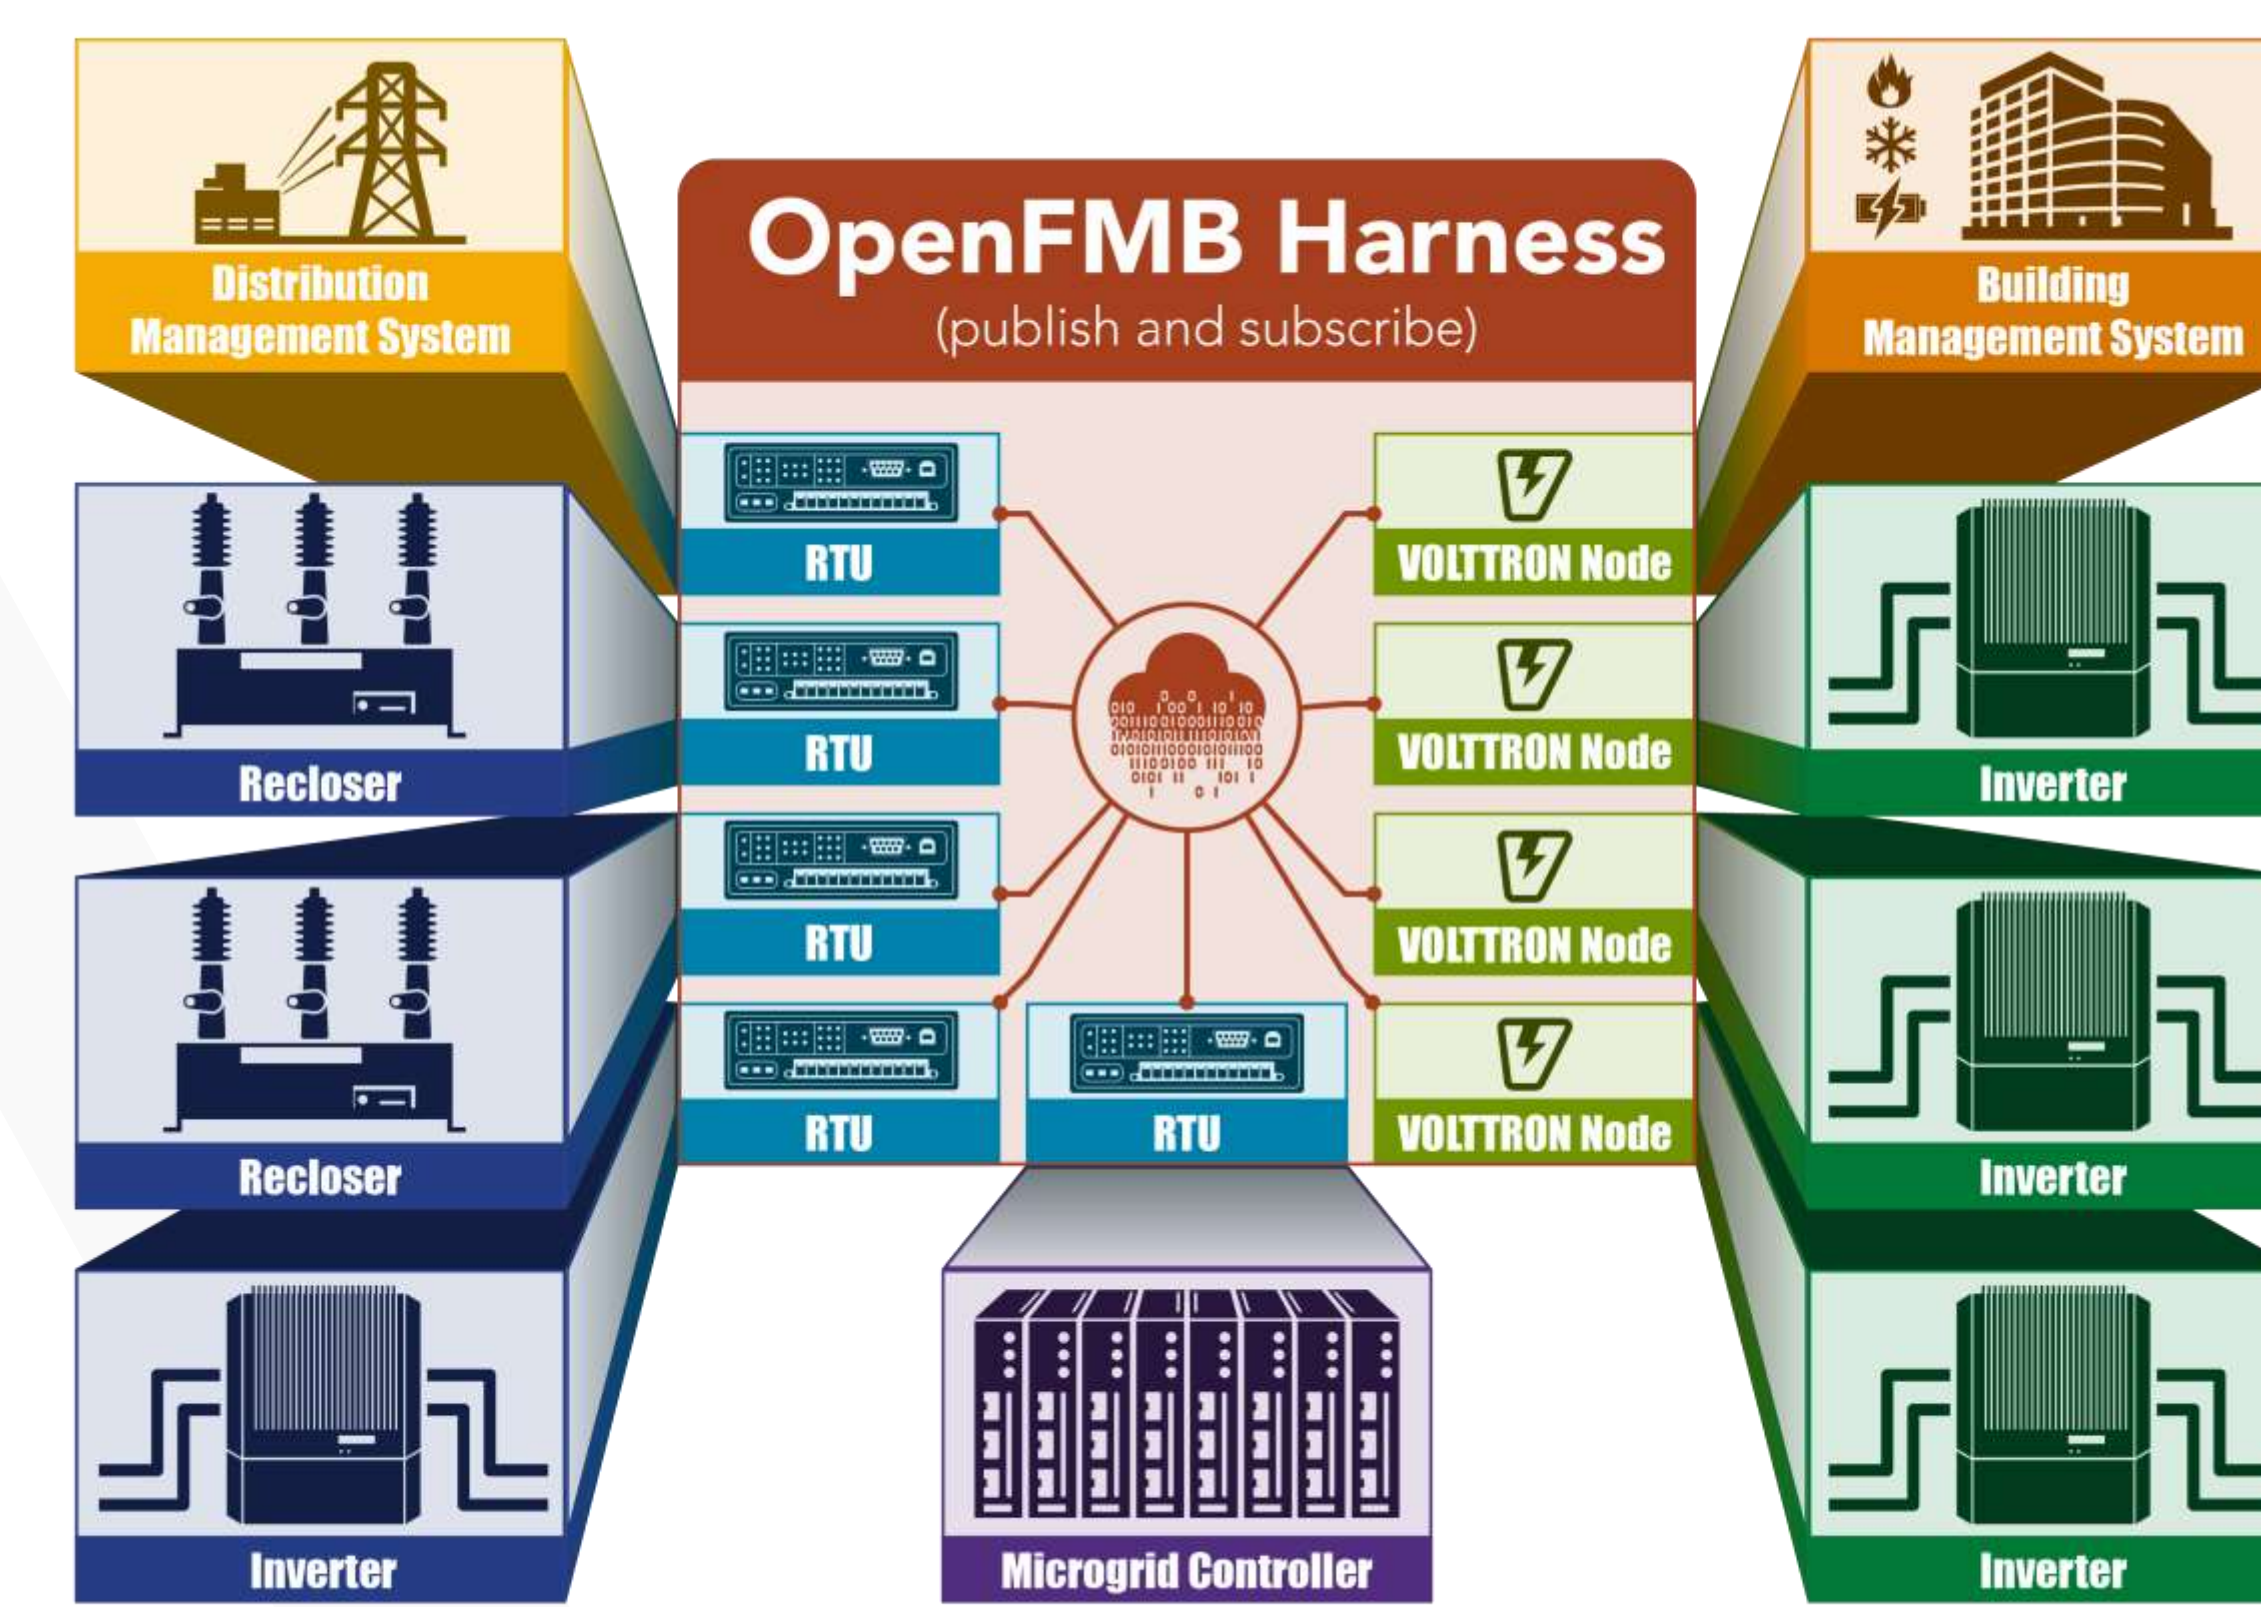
Distribution Management System

OpenFMB Harness
(publish and subscribe)

Building Management System

RTU

VOLTTRON Node

Recloser

RTU

VOLTTRON Node

Inverter

RTU

VOLTTRON Node

Recloser

RTU

RTU

VOLTTRON Node

Inverter

Inverter

Microgrid Controller

Inverter